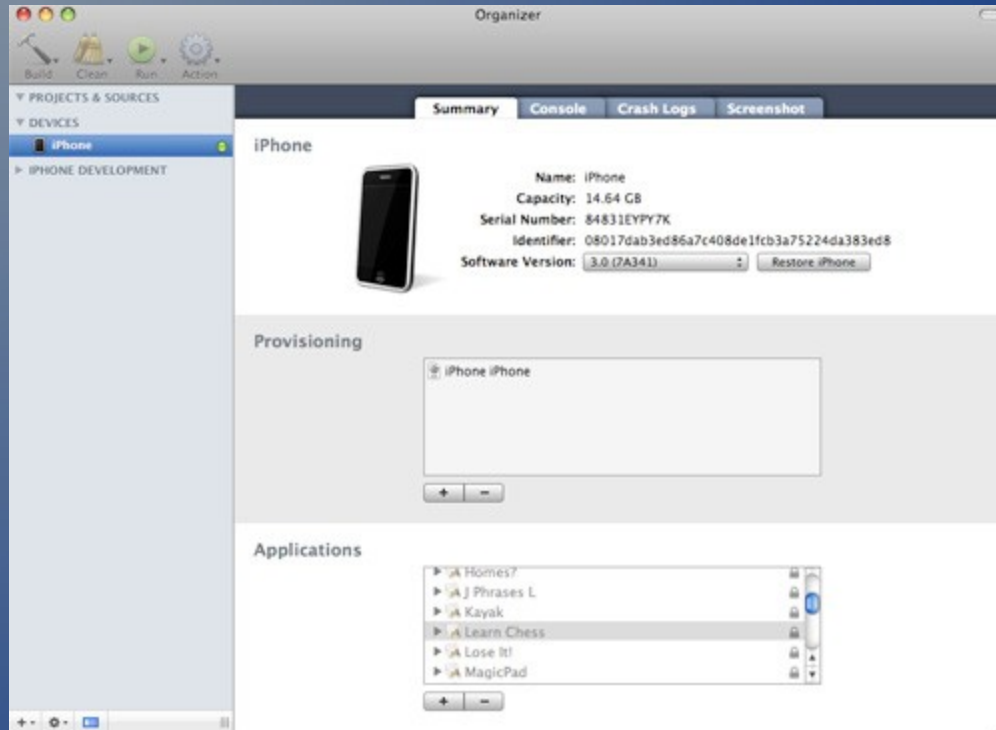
Organizer

Build Clean Run Action

PROJECTS & SOURCES
DEVICES
iPhone
IPHONE DEVELOPMENT

Summary Console Crash Logs Screenshot

iPhone

Name: iPhone
Capacity: 14.64 GB
Serial Number: 84831EYPY7K
Identifier: 08017dab3ed86a7c408de1fcb3a75224da383ed8
Software Version: 3.0 (7A341) Restore iPhone

Provisioning

iPhone iPhone

+ −

Applications

Homes?
J Phrases L
Kayak
Learn Chess
Lose It!
MagicPad

+ −